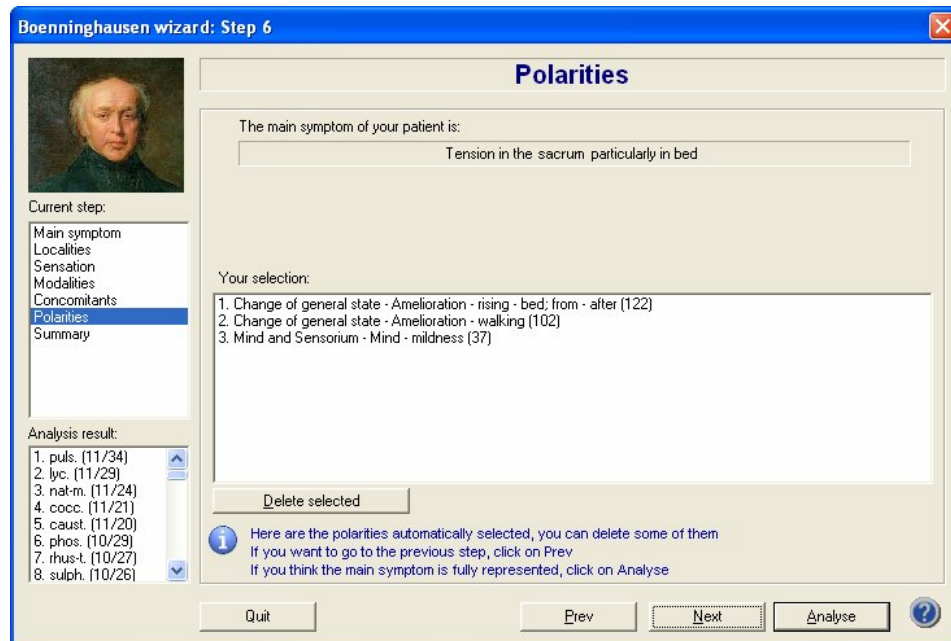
Boenninghausen wizard: Step 6

Polarities

The main symptom of your patient is:

Tension in the sacrum particularly in bed

Current step:

Main symptom
Localities
Sensation
Modalities
Concomitants
Polarities
Summary

Your selection:

1. Change of general state - Amelioration - rising - bed; from - after (122)
2. Change of general state - Amelioration - walking (102)
3. Mind and Sensorium - Mind - mildness (37)

Analysis result:

1. puls. (11/34)
2. lyc. (11/29)
3. nat-m. (11/24)
4. cocc. (11/21)
5. caust. (11/20)
6. phos. (10/29)
7. rhus-t. (10/27)
8. sulph. (10/26)

Delete selected

Here are the polarities automatically selected, you can delete some of them
If you want to go to the previous step, click on Prev
If you think the main symptom is fully represented, click on Analyse

Quit

Prev

Next

Analyse